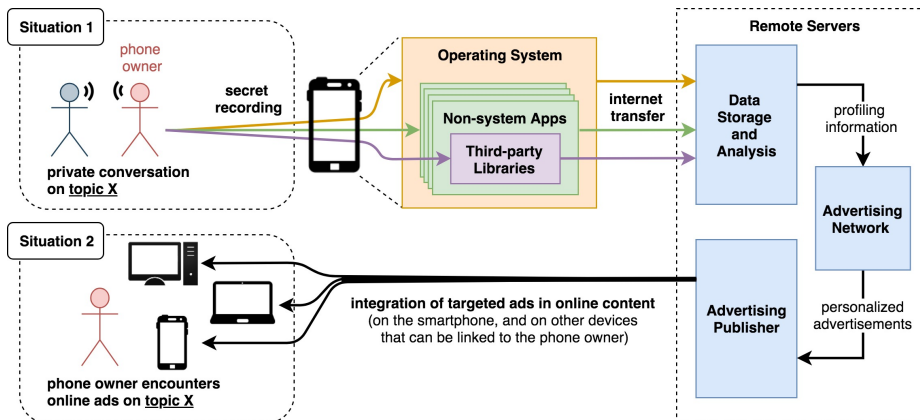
Situation 1

phone owner

secret recording

private conversation on topic X

Operating System

Non-system Apps

Third-party Libraries

internet transfer

Remote Servers

Data Storage and Analysis

profiling information

Advertising Network

personalized advertisements

Advertising Publisher

Situation 2

integration of targeted ads in online content (on the smartphone, and on other devices that can be linked to the phone owner)

phone owner encounters online ads on topic X